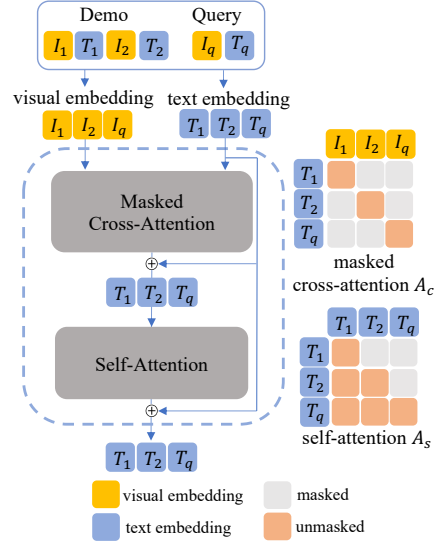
Demo

Query

$I_1$ $T_1$ $I_2$ $T_2$

$I_q$ $T_q$

visual embedding

text embedding

$I_1$ $I_2$ $I_q$

$T_1$ $T_2$ $T_q$

Masked Cross-Attention

$\oplus$

$T_1$ $T_2$ $T_q$

Self-Attention

$\oplus$

$T_1$ $T_2$ $T_q$

$I_1$ $I_2$ $I_q$

$T_1$

$T_2$

$T_q$

masked cross-attention $A_c$

$T_1$ $T_2$ $T_q$

$T_1$

$T_2$

$T_q$

self-attention $A_s$

visual embedding

masked

text embedding

unmasked